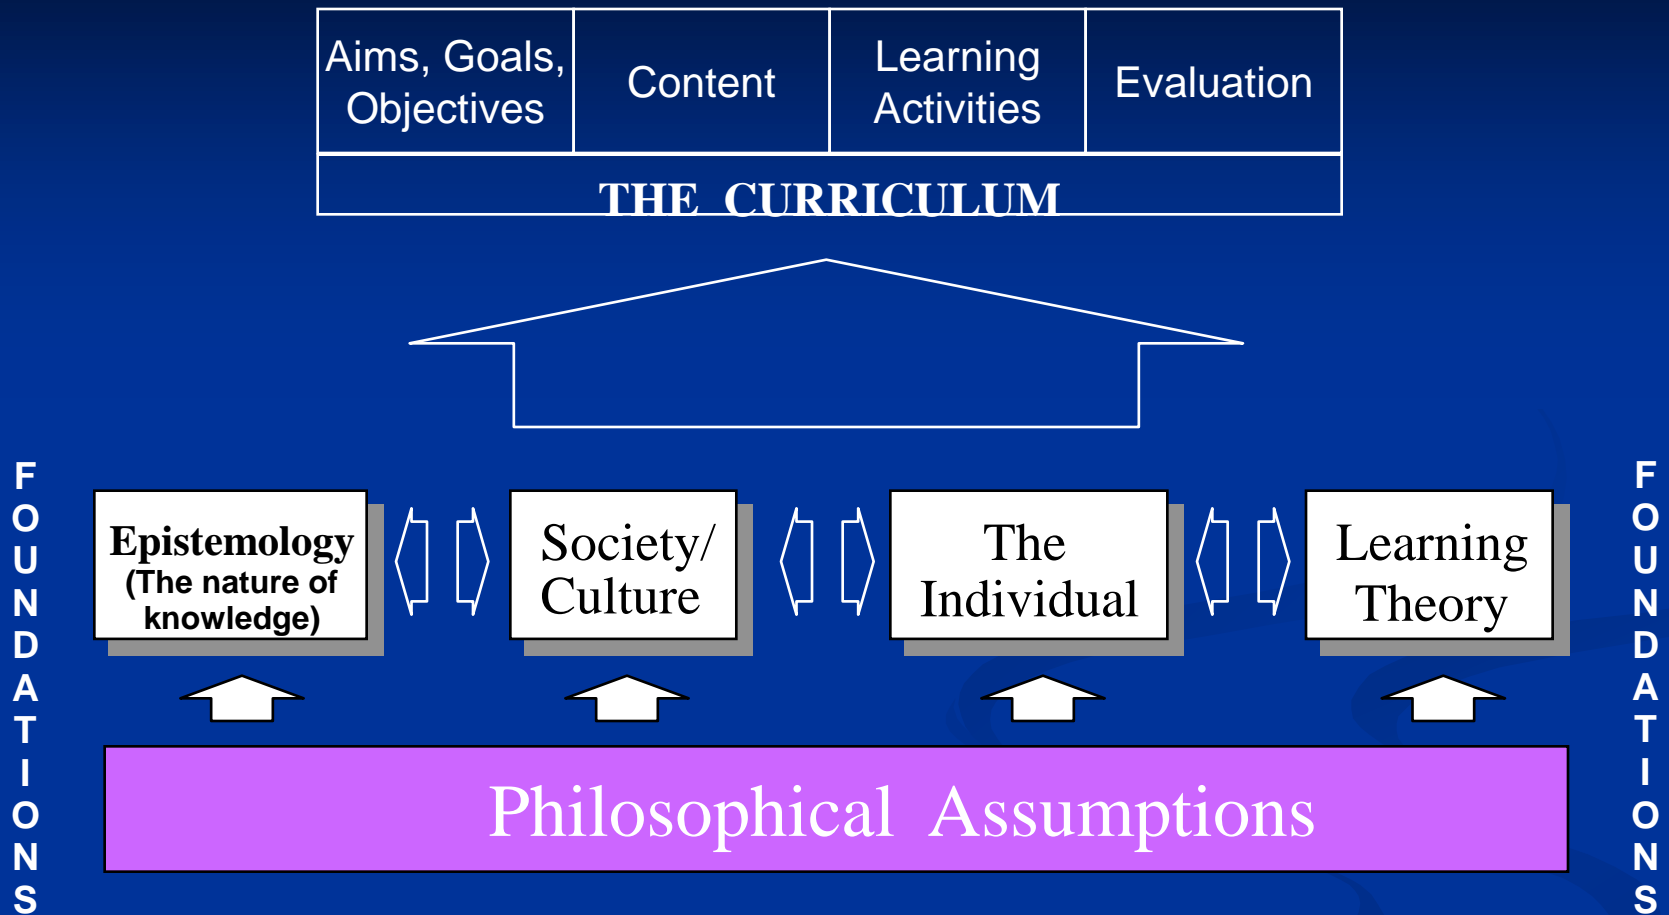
| Aims, Goals, Objectives | Content | Learning Activities | Evaluation |
|---|---|---|---|

THE CURRICULUM

FOUNDATIONS

Epistemology (The nature of knowledge)

Society/ Culture

The Individual

Learning Theory

FOUNDATIONS

Philosophical Assumptions